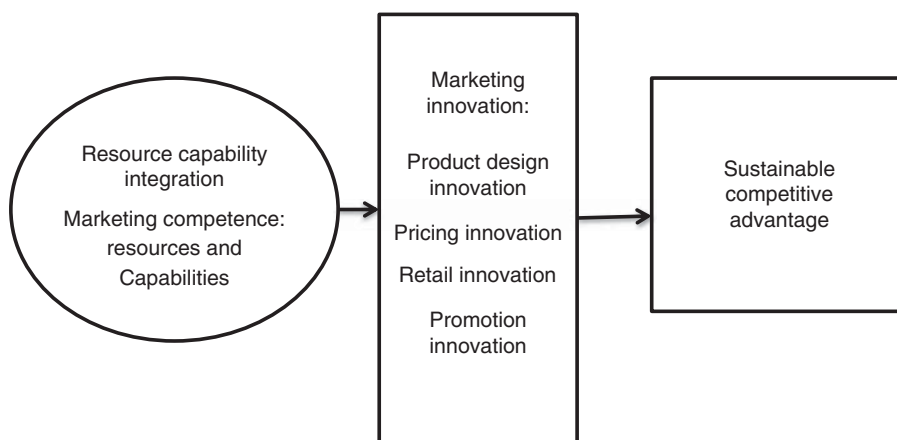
Resource capability integration

Marketing competence: resources and Capabilities

Marketing innovation:

Product design innovation

Pricing innovation

Retail innovation

Promotion innovation

Sustainable competitive advantage